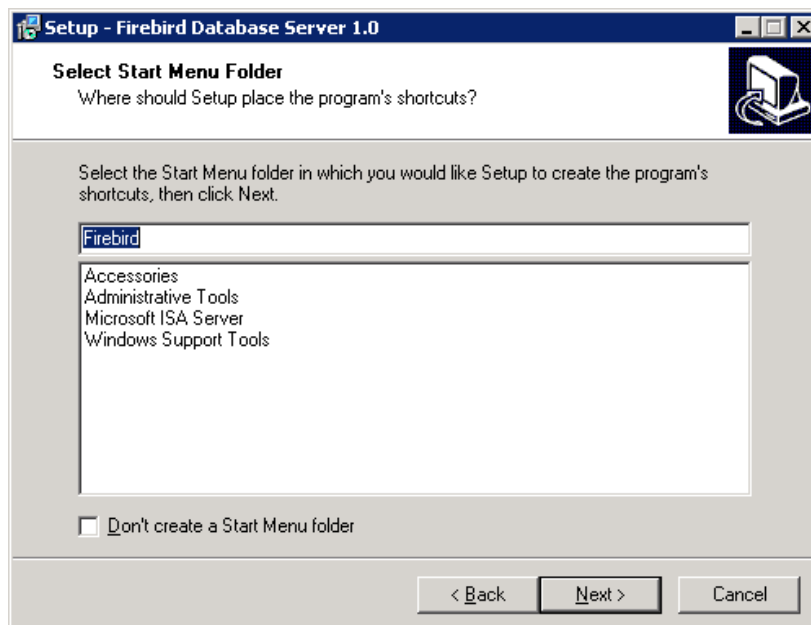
Setup - Firebird Database Server 1.0

Select Start Menu Folder
Where should Setup place the program's shortcuts?

Select the Start Menu folder in which you would like Setup to create the program's shortcuts, then click Next.

Firebird

Accessories
Administrative Tools
Microsoft ISA Server
Windows Support Tools

Don't create a Start Menu folder

< Back | Next > | Cancel